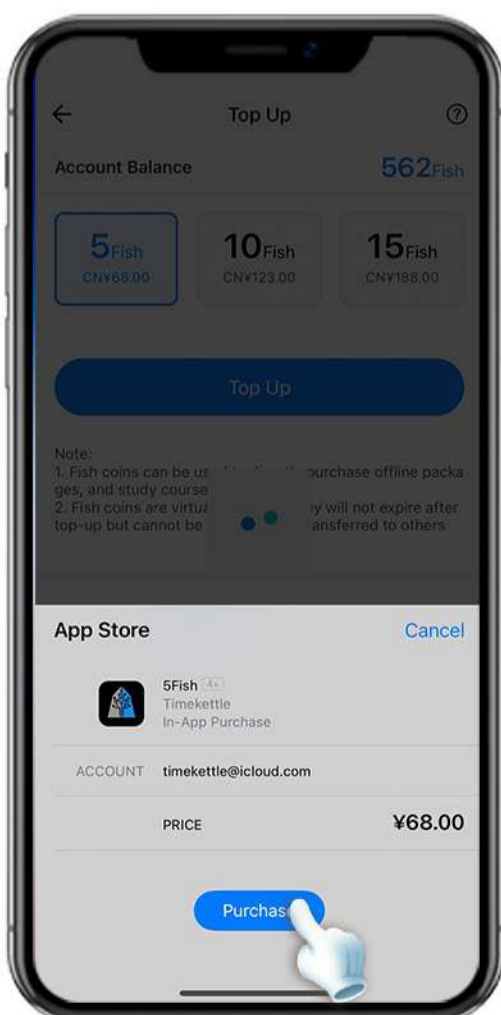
Top Up

Account Balance 562Fish

5Fish
CN¥68.00

10Fish
CN¥123.00

15Fish
CN¥188.00

Top Up

Note:
1. Fish coins can be us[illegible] purchase offline packages, and study course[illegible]
2. Fish coins are virtu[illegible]y will not expire after top-up but cannot be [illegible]ansferred to others

App Store Cancel

5Fish 4+
Timekettle
In-App Purchase

ACCOUNT timekettle@icloud.com

PRICE ¥68.00

Purchas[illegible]